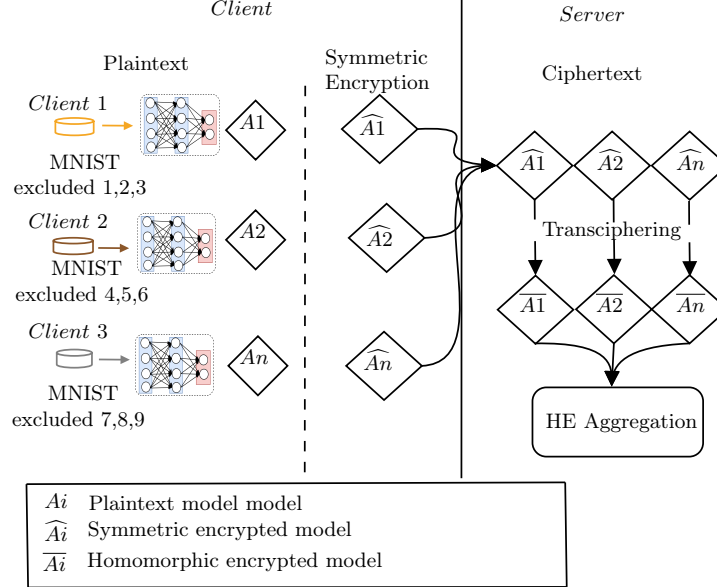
Client

Server

Plaintext

Symmetric Encryption

Ciphertext

Client 1

MNIST excluded 1,2,3

$A1$

$\widehat{A1}$

$\widehat{A1}$ $\widehat{A2}$ $\widehat{An}$

Client 2

MNIST excluded 4,5,6

$A2$

$\widehat{A2}$

Transciphering

$\overline{A1}$ $\overline{A2}$ $\overline{An}$

Client 3

MNIST excluded 7,8,9

$An$

$\widehat{An}$

HE Aggregation

$Ai$ Plaintext model model
$\widehat{Ai}$ Symmetric encrypted model
$\overline{Ai}$ Homomorphic encrypted model